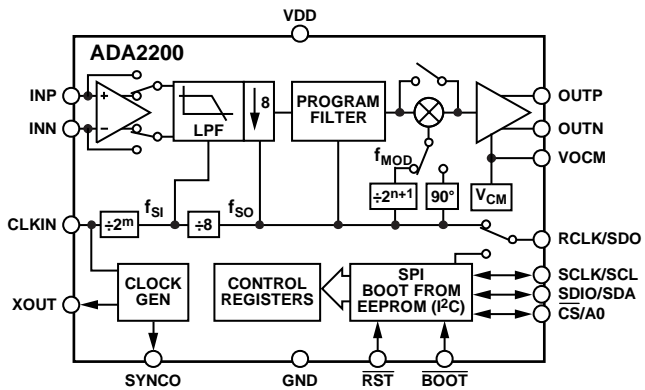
VDD

ADA2200

INP

INN

+

−

LPF

8

PROGRAM FILTER

OUTP

OUTN

VOCM

$f_{MOD}$

$\div 2^{n+1}$

90°

$V_{CM}$

CLKIN

$\div 2^m$

$f_{SI}$

$\div 8$

$f_{SO}$

RCLK/SDO

CLOCK GEN

CONTROL REGISTERS

SPI BOOT FROM EEPROM ($I^2C$)

SCLK/SCL

SDIO/SDA

$\overline{CS}$/A0

XOUT

SYNCO

GND

$\overline{RST}$

$\overline{BOOT}$